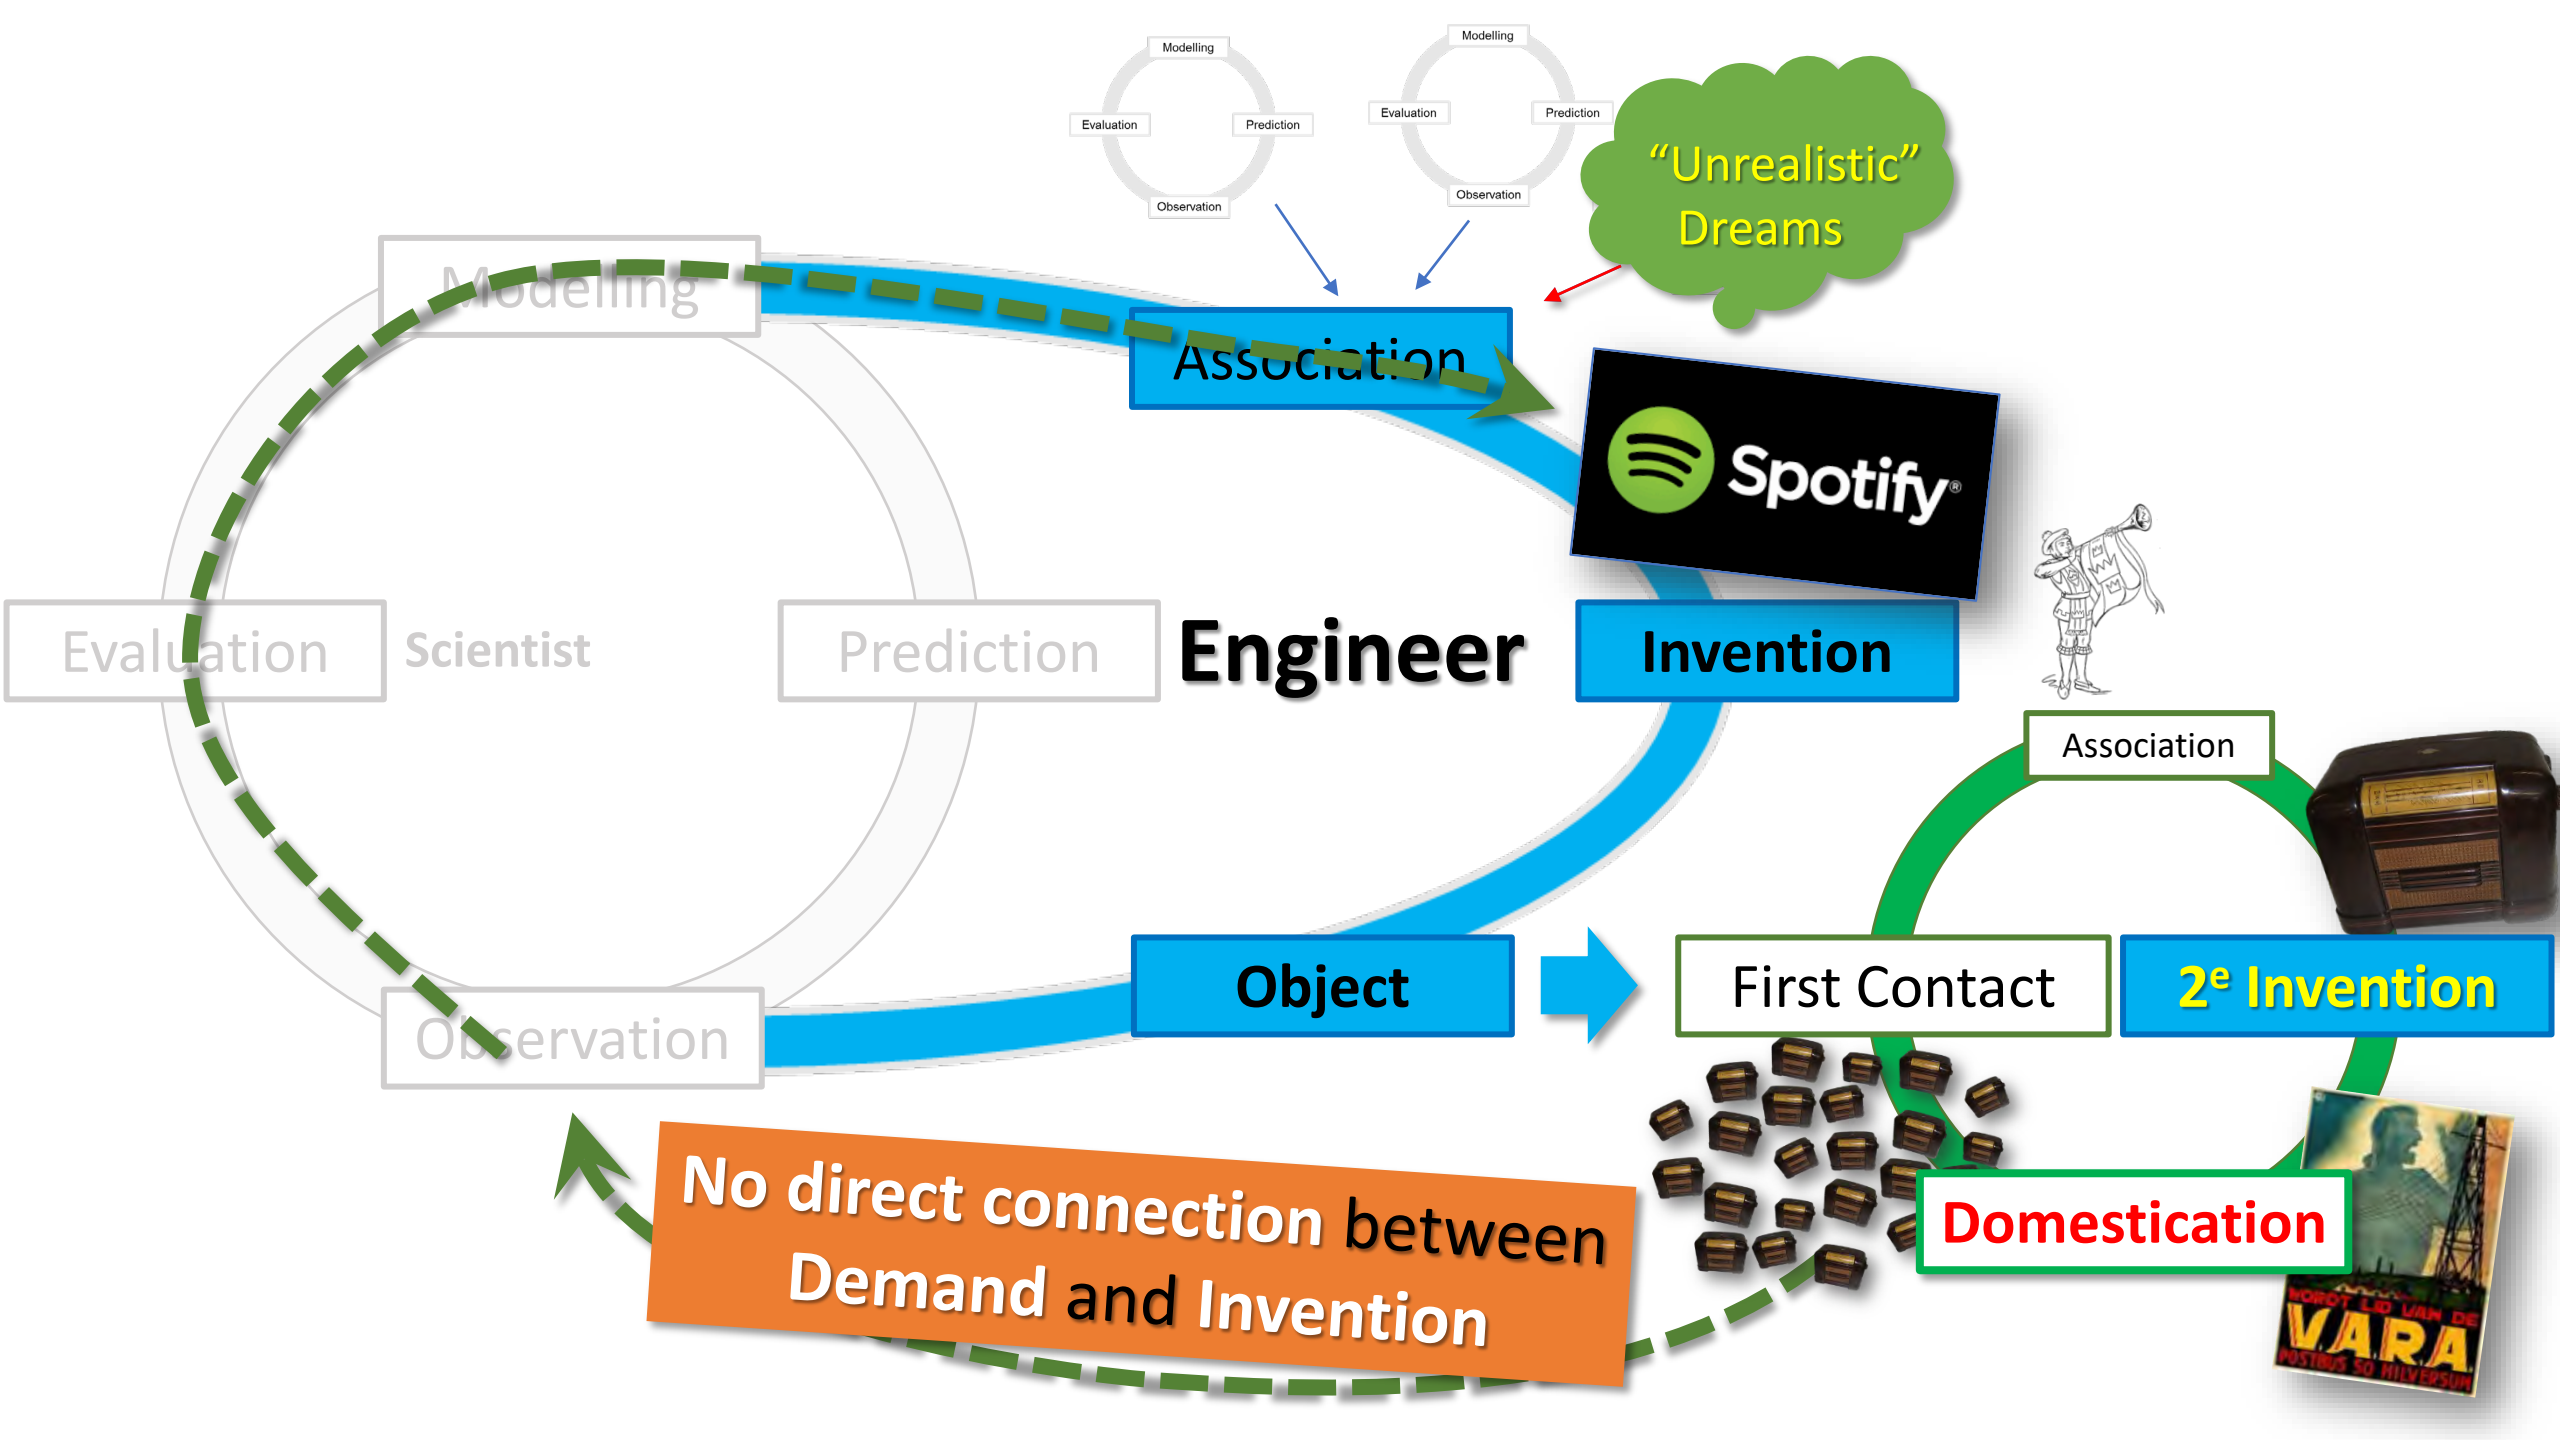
Modelling
Evaluation
Prediction
Observation

Modelling
Evaluation
Prediction
Observation

“Unrealistic” Dreams

Modelling

Association

Spotify®

Evaluation
Scientist
Prediction
Engineer
Invention

Association

Object
First Contact
$2^e$ Invention

Observation

No direct connection between Demand and Invention

Domestication

WORDT LID VAN DE VARA POSTBUS 50 HILVERSUM